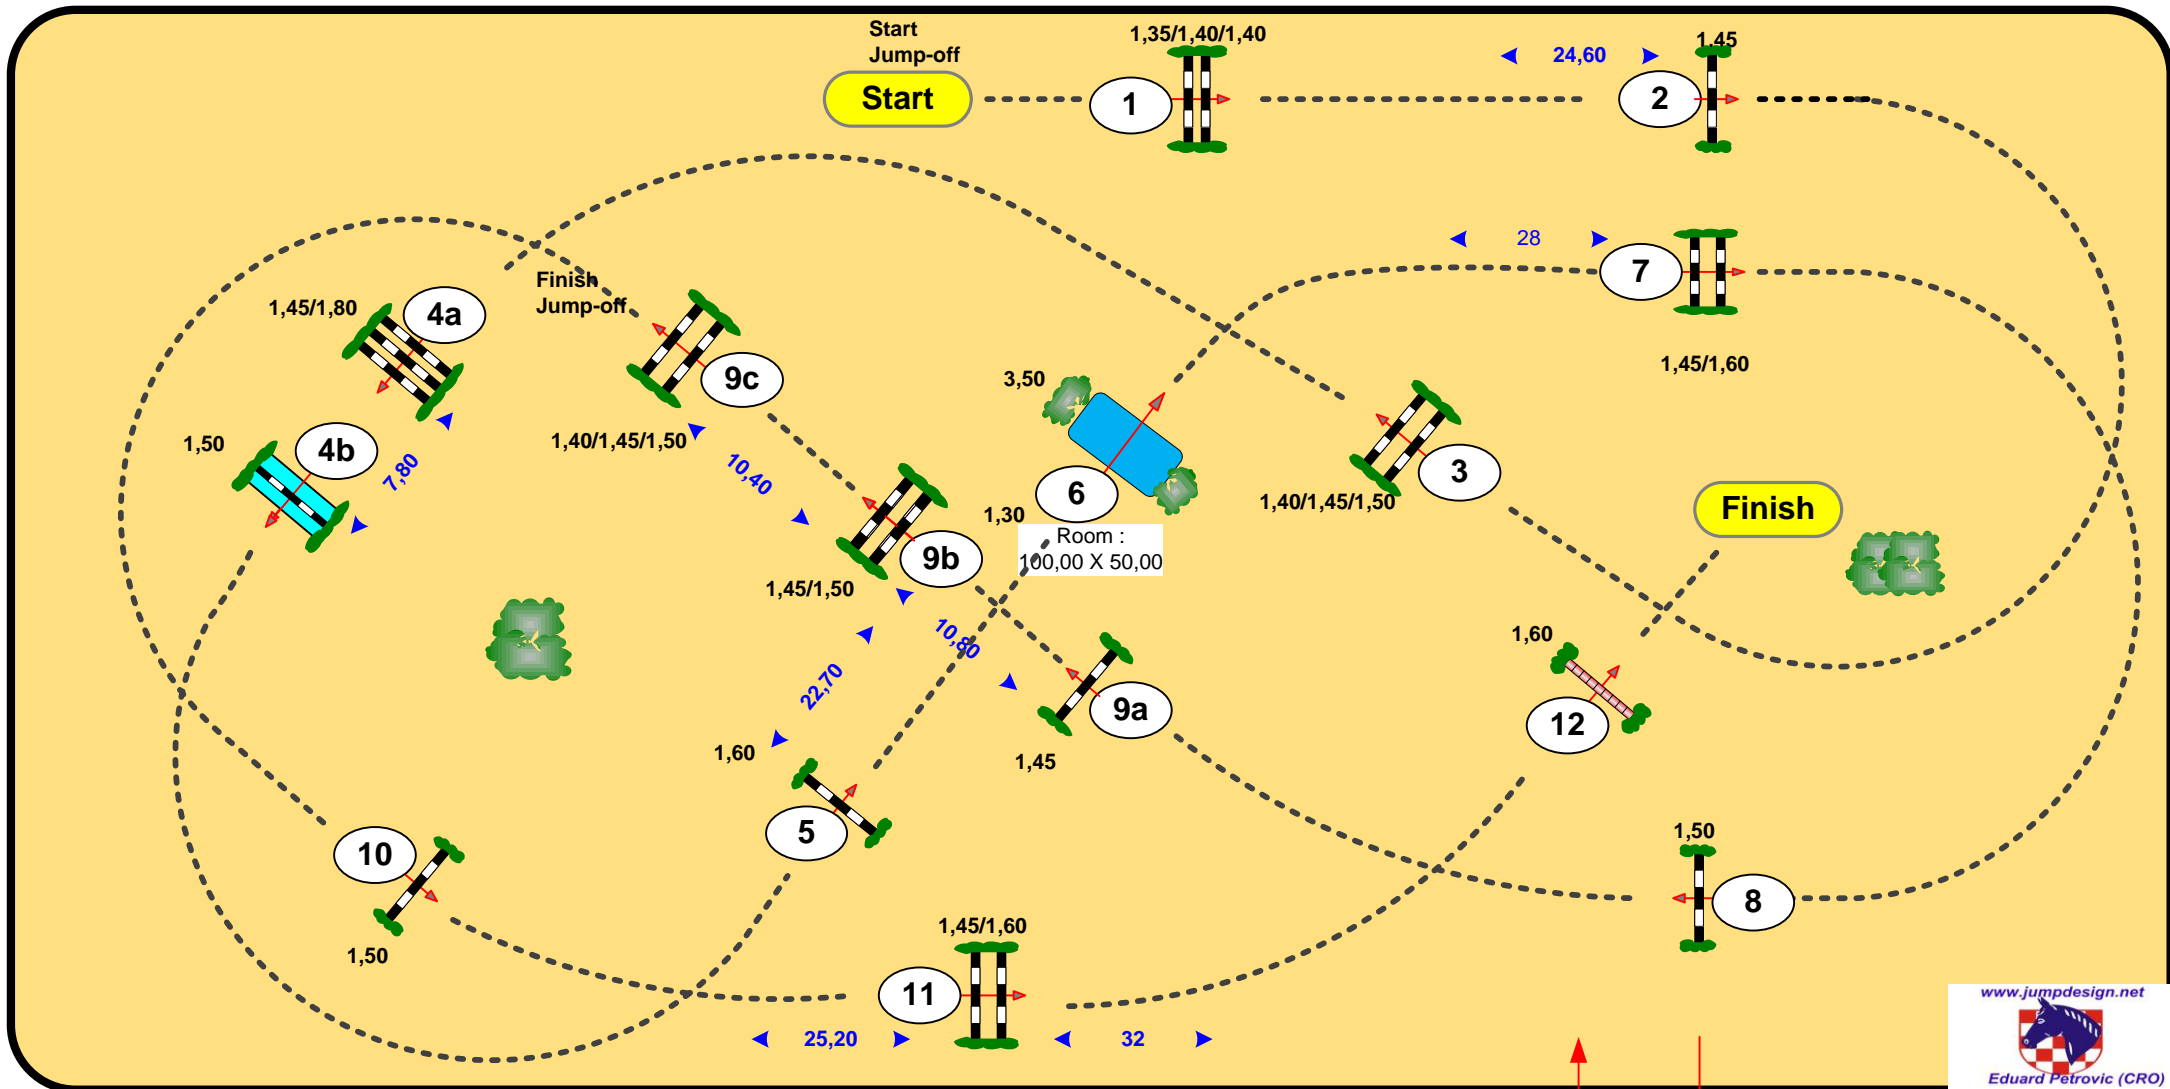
Start
Jump-off
Start
1,35/1,40/1,40
1
24,60
1,45
2
28
7
1,45/1,60
Finish
Jump-off
1,45/1,80
4a
9c
1,40/1,45/1,50
1,50
4b
7,80
10,40
3,50
6
1,30
Room :
100,00 X 50,00
3
1,40/1,45/1,50
Finish
9b
1,45/1,50
10,80
22,70
1,60
9a
1,45
1,60
12
1,60
5
10
1,50
1,50
8
1,45/1,60
11
25,20
32
www.jumpdesign.net
Eduard Petrovic (CRO)